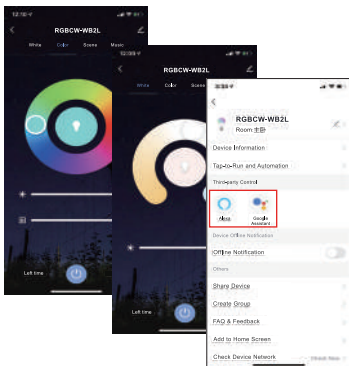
RGBCW-WB2L

White Color Scene Music

Left time

RGBCW-WB2L

White Color Scene

Left time

RGBCW-WB2L
Room 主卧

Device Information

Tap-to-Run and Automation

Third-party Control

Alexa

Google Assistant

Device Offline Notification

Offline Notification

Others

Share Device

Create Group

FAQ & Feedback

Add to Home Screen

Check Device Network

Check Now